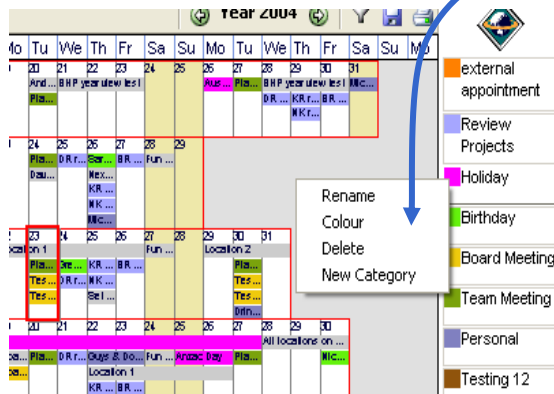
Year 2004

Mo Tu We Th Fr Sa Su Mo Tu We Th Fr Sa Su Mo

20 21 22 23 24 25 26 27 28 29 30 31
And... BHP year slew les l
Pla...
Aus... Pla... BHP year slew les l Nic...
DR... KR... BR...
NKr...

24 25 26 27 28 29
Pla... DR r... Sar... BR... Fun...
Dau...
Nex...
KR...
NKr...
Nic...

23 24 25 26 27 28 29 30 31
Location 1
Fun...
Location 2
Pla... Gre... KR... BR...
Tes... Pla... NKr...
Tes... Sel...
Pla...
Tes...
Tes...
Drin...

20 21 22 23 24 25 26 27 28 29 30
All locations on ...
Pla... DR r... Guys & Do... Fun... Anzac Day Pla... Nic...
Location 1
KR... BR...

Rename
Colour
Delete
New Category

external appointment
Review Projects
Holiday
Birthday
Board Meeting
Team Meeting
Personal
Testing 12